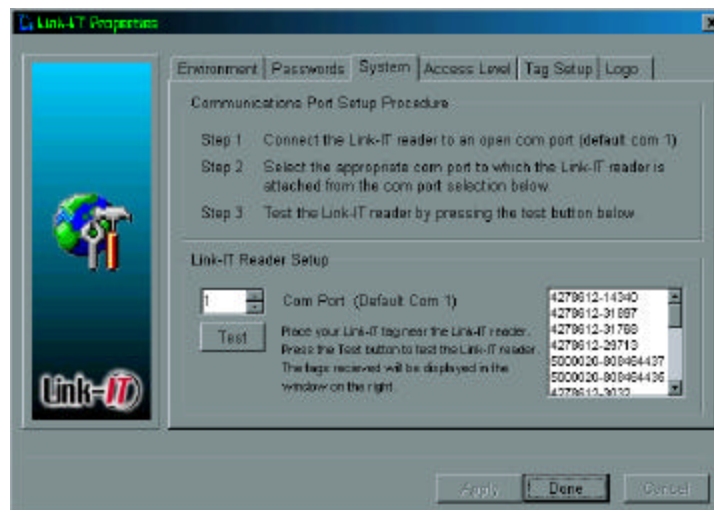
Link-IT Properties

Environment | Passwords | System | Access Level | Tag Setup | Logo

Communications Port Setup Procedure

Step 1 Connect the Link-IT reader to an open com port (default com 1)

Step 2 Select the appropriate com port to which the Link-IT reader is attached from the com port selection below.

Step 3 Test the Link-IT reader by pressing the test button below

Link-IT Reader Setup

1

Com Port (Default Com 1)

Test

Place your Link-IT tag near the Link-IT reader. Press the Test button to test the Link-IT reader. The tags recieved will be displayed in the window on the right.

4278612-14340
4278612-31887
4278612-31788
4278612-29713
5000020-808464437
5000020-808464436
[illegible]

Link-IT

Apply

Done

Cancel